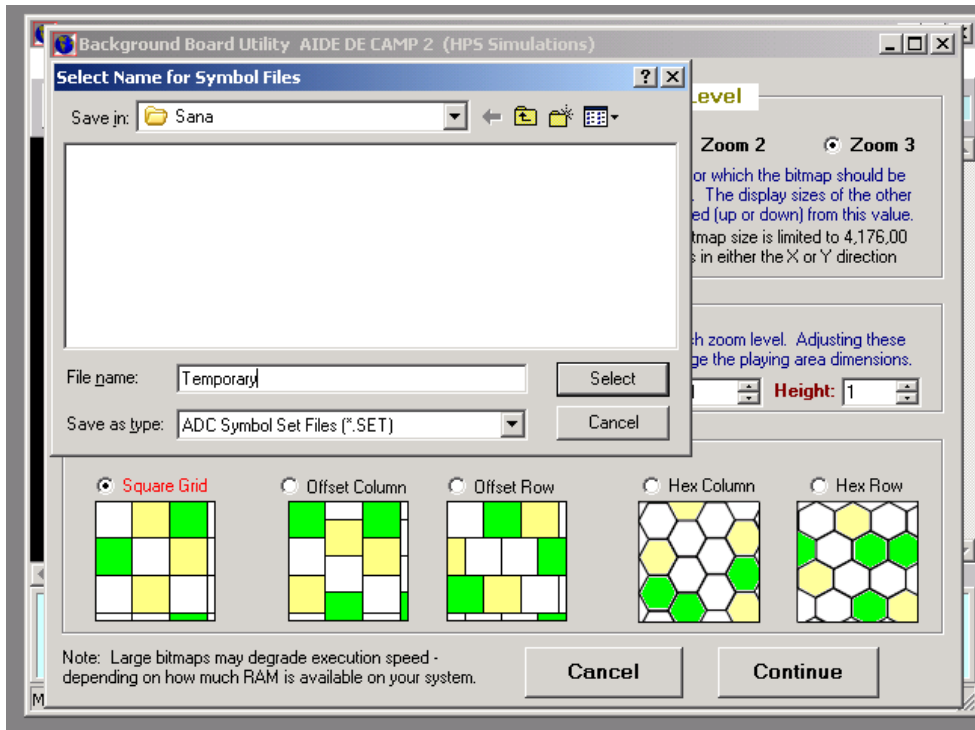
Background Board Utility AIDE DE CAMP 2 (HPS Simulations)

Select Name for Symbol Files

?

Save in: Sana

File name: Temporary

Save as type: ADC Symbol Set Files (*.SET)

Select

Cancel

Level

Zoom 2

Zoom 3

or which the bitmap should be . The display sizes of the other ed (up or down) from this value.

tmap size is limited to 4,176,00 s in either the X or Y direction

h zoom level. Adjusting these ge the playing area dimensions.

Height: 1

Square Grid

Offset Column

Offset Row

Hex Column

Hex Row

Note: Large bitmaps may degrade execution speed - depending on how much RAM is available on your system.

Cancel

Continue

M